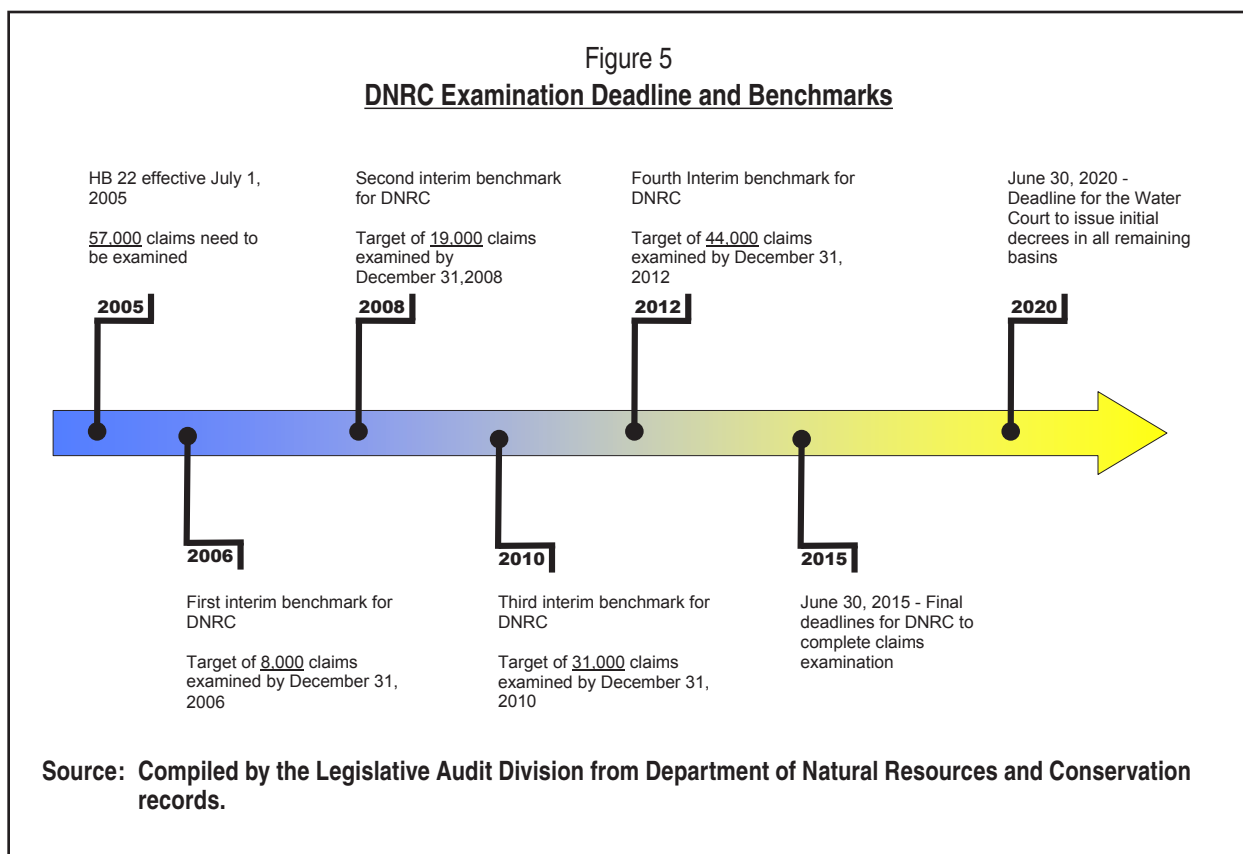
Figure 5
DNRC Examination Deadline and Benchmarks

HB 22 effective July 1, 2005

57,000 claims need to be examined

2005

Second interim benchmark for DNRC

Target of 19,000 claims examined by December 31,2008

2008

Fourth Interim benchmark for DNRC

Target of 44,000 claims examined by December 31, 2012

2012

June 30, 2020 - Deadline for the Water Court to issue initial decrees in all remaining basins

2020

2006

First interim benchmark for DNRC

Target of 8,000 claims examined by December 31, 2006

2010

Third interim benchmark for DNRC

Target of 31,000 claims examined by December 31, 2010

2015

June 30, 2015 - Final deadlines for DNRC to complete claims examination

Source: Compiled by the Legislative Audit Division from Department of Natural Resources and Conservation records.